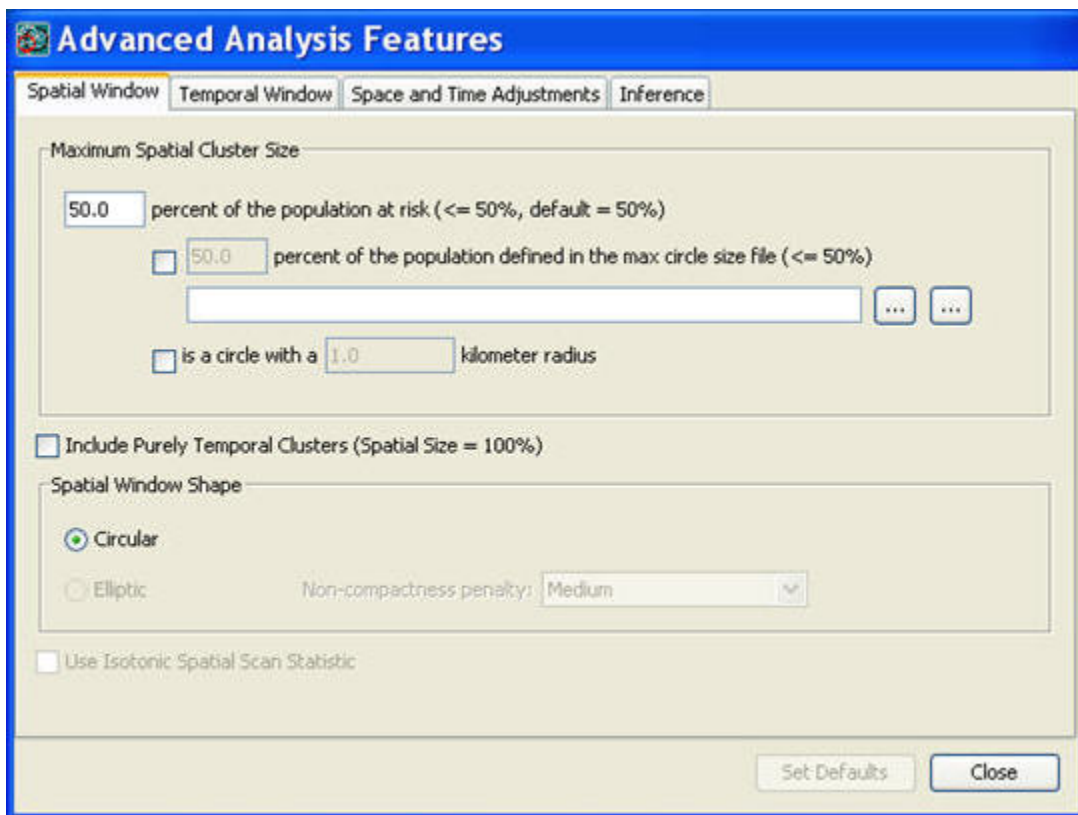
Advanced Analysis Features

Spatial Window | Temporal Window | Space and Time Adjustments | Inference

Maximum Spatial Cluster Size

50.0 percent of the population at risk (<= 50%, default = 50%)

50.0 percent of the population defined in the max circle size file (<= 50%)

... ...

is a circle with a 1.0 kilometer radius

Include Purely Temporal Clusters (Spatial Size = 100%)

Spatial Window Shape

Circular

Elliptic Non-compactness penalty: Medium

Use Isotonic Spatial Scan Statistic

Set Defaults Close